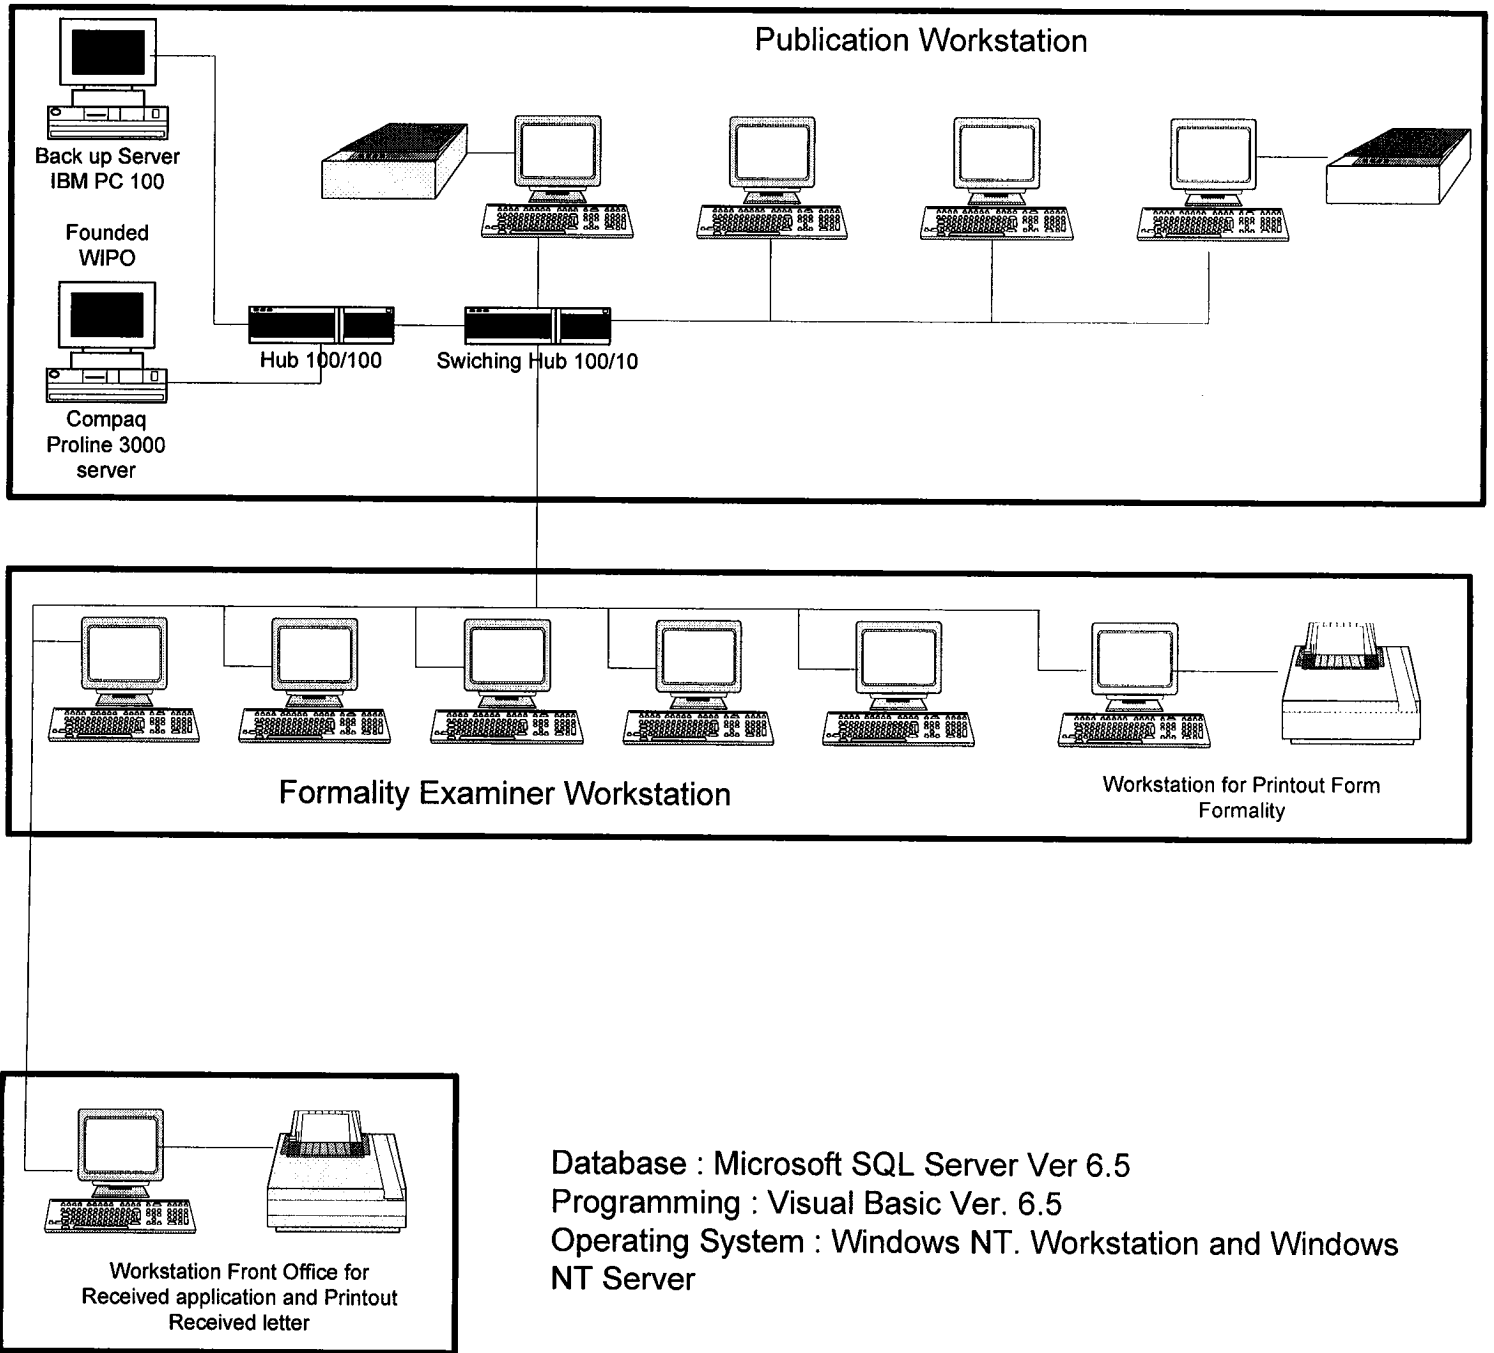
Publication Workstation

Back up Server
IBM PC 100

Founded
WIPO

Hub 100/100

Swiching Hub 100/10

Compaq
Proline 3000
server

Formality Examiner Workstation

Workstation for Printout Form
Formality

Workstation Front Office for
Received application and Printout
Received letter

Database : Microsoft SQL Server Ver 6.5
Programming : Visual Basic Ver. 6.5
Operating System : Windows NT. Workstation and Windows NT Server